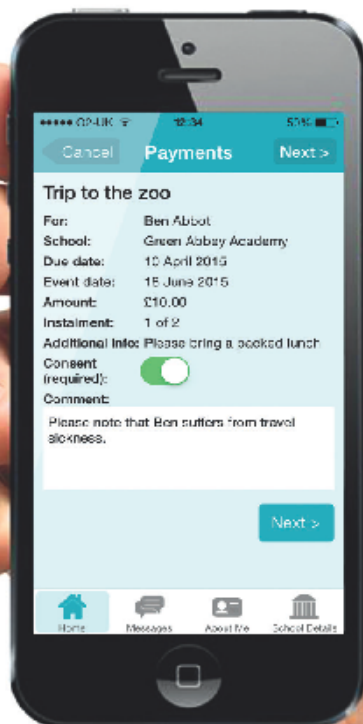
●●●●● O2-UK 12:34 50%

Cancel Payments Next >

Trip to the zoo

For: Ben Abbot
School: Green Abbey Academy
Due date: 10 April 2015
Event date: 15 June 2015
Amount: £10.00
Instalment: 1 of 2
Additional info: Please bring a packed lunch
Consent (required):
Comment:

Please note that Ben suffers from travel sickness.

Next >

Home Messages About Me School Details